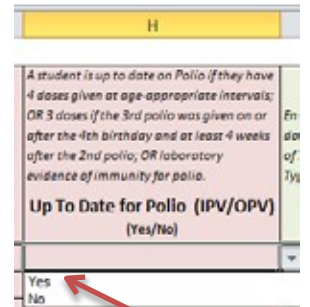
H

A student is up to date on Polio if they have 4 doses given at age-appropriate intervals; OR 3 doses if the 3rd polio was given on or after the 4th birthday and at least 4 weeks after the 2nd polio; OR laboratory evidence of immunity for polio.

Up To Date for Polio (IPV/OPV)
(Yes/No)

En
do
of
Typ

Yes
No